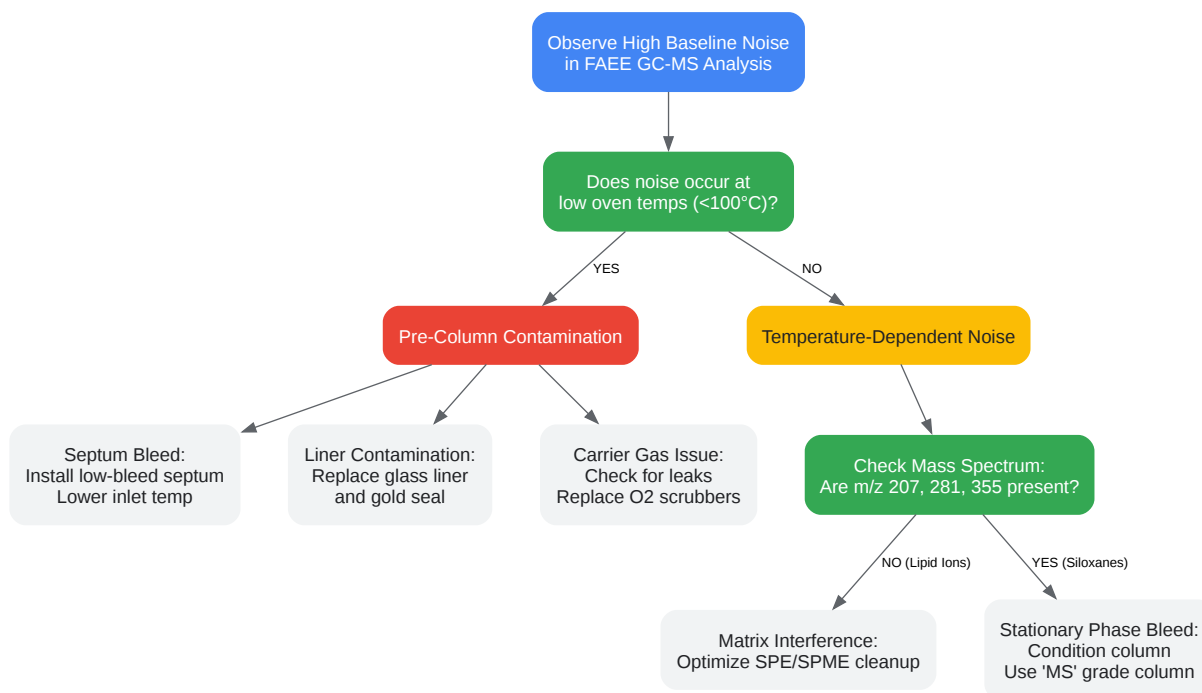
Observe High Baseline Noise in FAEE GC-MS Analysis

Does noise occur at low oven temps (<100°C)?

YES

NO

Pre-Column Contamination

Temperature-Dependent Noise

Septum Bleed: Install low-bleed septum Lower inlet temp

Liner Contamination: Replace glass liner and gold seal

Carrier Gas Issue: Check for leaks Replace O2 scrubbers

Check Mass Spectrum: Are m/z 207, 281, 355 present?

NO (Lipid Ions)

YES (Siloxanes)

Matrix Interference: Optimize SPE/SPME cleanup

Stationary Phase Bleed: Condition column Use 'MS' grade column